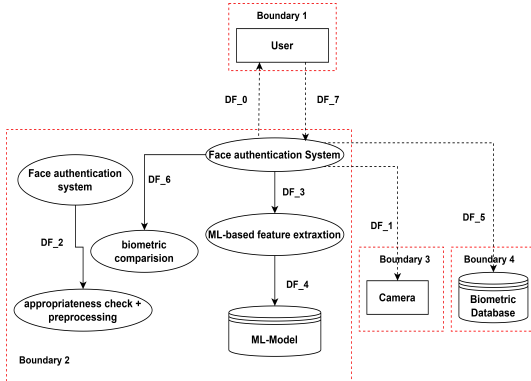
Boundary 1

User

DF_0

DF_7

Face authentication System

Face authentication system

DF_6

DF_3

DF_1

DF_5

ML-based feature extraxtion

biometric comparision

DF_2

Boundary 3

Boundary 4

DF_4

Camera

Biometric Database

appropriateness check + preprocessing

ML-Model

Boundary 2